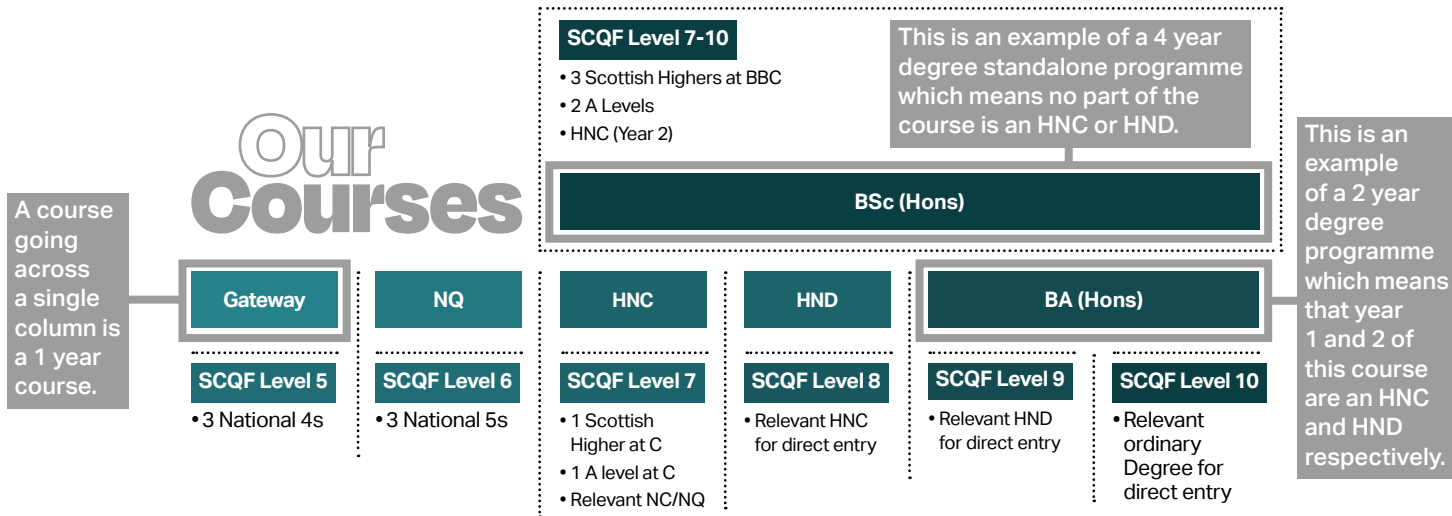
Our Courses

A course going across a single column is a 1 year course.

SCQF Level 7-10
• 3 Scottish Highers at BBC
• 2 A Levels
• HNC (Year 2)

This is an example of a 4 year degree standalone programme which means no part of the course is an HNC or HND.

BSc (Hons)

This is an example of a 2 year degree programme which means that year 1 and 2 of this course are an HNC and HND respectively.

Gateway

SCQF Level 5
• 3 National 4s

NQ

SCQF Level 6
• 3 National 5s

HNC

SCQF Level 7
• 1 Scottish Higher at C
• 1 A level at C
• Relevant NC/NQ

HND

SCQF Level 8
• Relevant HNC for direct entry

BA (Hons)

SCQF Level 9
• Relevant HND for direct entry

SCQF Level 10
• Relevant ordinary Degree for direct entry